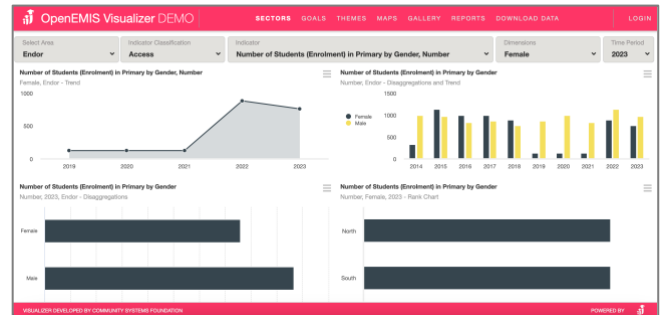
OpenEMIS Visualizer DEMO

SECTORS GOALS THEMES MAPS GALLERY REPORTS DOWNLOAD DATA LOGIN

Select Area
Endor

Indicator Classification
Access

Indicator
Number of Students (Enrolment) in Primary by Gender, Number

Dimensions
Female

Time Period
2023

Number of Students (Enrolment) in Primary by Gender, Number
Female, Endor - Trend

1000
500
0
2019 2020 2021 2022 2023

Number of Students (Enrolment) in Primary by Gender
Number, Endor - Disaggregations and Trend

Female
Male

1000
500
0
2014 2015 2016 2017 2018 2019 2020 2021 2022 2023

Number of Students (Enrolment) in Primary by Gender
Number, 2023, Endor - Disaggregations

Female
Male

Number of Students (Enrolment) in Primary by Gender
Number, Female, 2023 - Rank Chart

North
South

VISUALIZER DEVELOPED BY COMMUNITY SYSTEMS FOUNDATION

POWERED BY